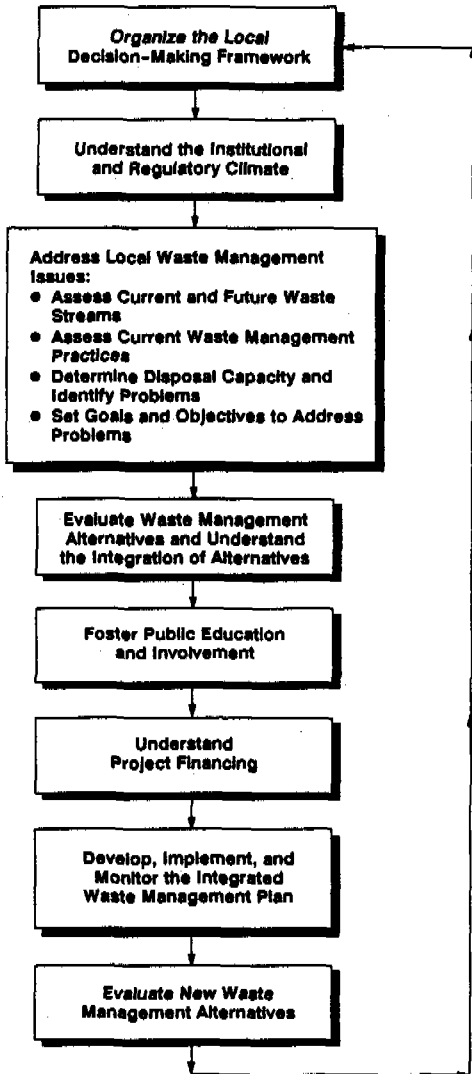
Organize the Local Decision-Making Framework

Understand the Institutional and Regulatory Climate

Address Local Waste Management Issues:
- Assess Current and Future Waste Streams
- Assess Current Waste Management Practices
- Determine Disposal Capacity and Identify Problems
- Set Goals and Objectives to Address Problems

Evaluate Waste Management Alternatives and Understand the Integration of Alternatives

Foster Public Education and Involvement

Understand Project Financing

Develop, Implement, and Monitor the Integrated Waste Management Plan

Evaluate New Waste Management Alternatives